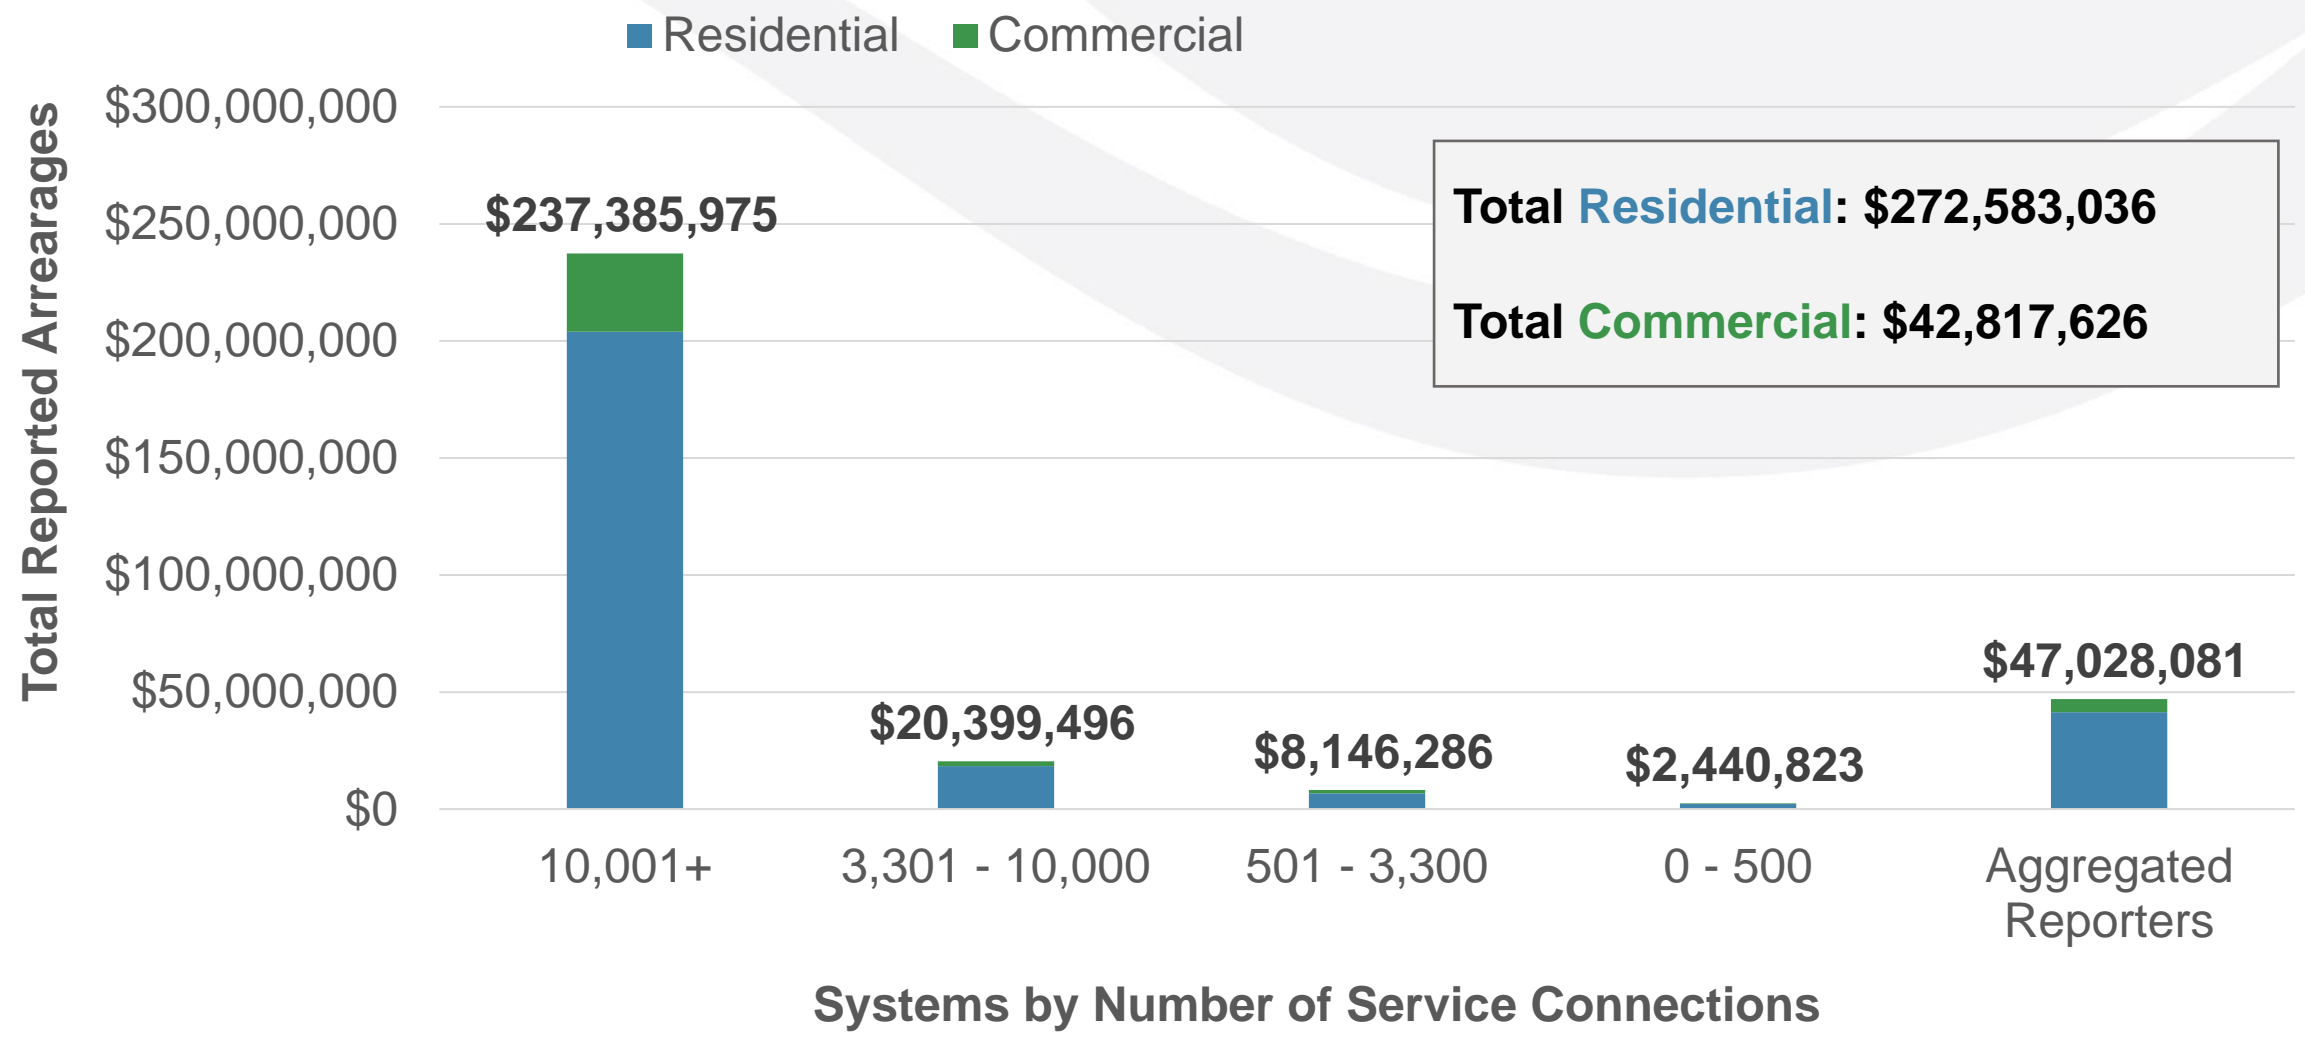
Residential Commercial

Total Reported Arrearages

$300,000,000
$250,000,000
$200,000,000
$150,000,000
$100,000,000
$50,000,000
$0

$237,385,975

Total Residential: $272,583,036

Total Commercial: $42,817,626

$20,399,496
$8,146,286
$2,440,823
$47,028,081

10,001+
3,301 - 10,000
501 - 3,300
0 - 500
Aggregated Reporters

Systems by Number of Service Connections